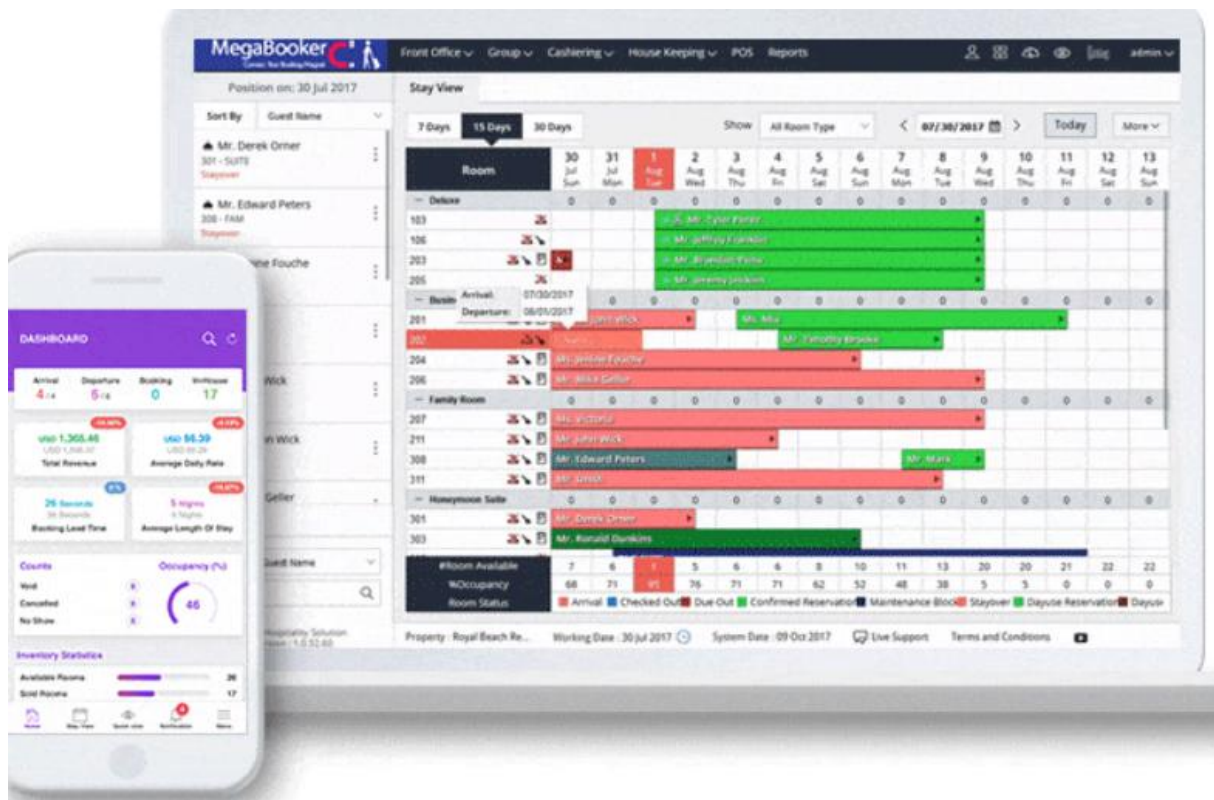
MegaBooker

Front Office Group Cashiering House Keeping POS Reports admin

Position on: 30 Jul 2017

Stay View

Sort By Guest Name

Mr. Derek Orner
301 - SUITE
Stayover

Mr. Edward Peters
308 - FAM
Stayover

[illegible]nne Fouche

Wick

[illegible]n Wick

Geller

Guest Name

7 Days 15 Days 30 Days

Show All Room Type

07/30/2017

Today

More

| Room | 30 Jul Sun | 31 Jul Mon | 1 Aug Tue | 2 Aug Wed | 3 Aug Thu | 4 Aug Fri | 5 Aug Sat | 6 Aug Sun | 7 Aug Mon | 8 Aug Tue | 9 Aug Wed | 10 Aug Thu | 11 Aug Fri | 12 Aug Sat | 13 Aug Sun |
|---|---|---|---|---|---|---|---|---|---|---|---|---|---|---|---|
| − Deluxe | 0 | 0 | 0 | 0 | 0 | 0 | 0 | 0 | 0 | 0 | 0 | 0 | 0 | 0 | 0 |
| 103 | | | | Mr. Tyler Porter | | | | | | | | | | | |
| 106 | | | | Mr. Jeffrey Frankler | | | | | | | | | | | |
| 203 | | | | Mr. Brandon Paine | | | | | | | | | | | |
| 205 | | | | Mr. Jeremy Jackson | | | | | | | | | | | |
| − Busin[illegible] | 0 | 0 | 0 | 0 | 0 | 0 | 0 | 0 | 0 | 0 | 0 | 0 | 0 | 0 | 0 |
| 201 | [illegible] Wick | | | | | Ms. Mia | | | | | | | | | |
| 202 | | | | | | | Mr. Timothy Brooke | | | | | | | | |
| 204 | Ms. Jennie Fouche | | | | | | | | | | | | | | |
| 206 | Ms. Mike Geller | | | | | | | | | | | | | | |
| − Family Room | 0 | 0 | 0 | 0 | 0 | 0 | 0 | 0 | 0 | 0 | 0 | 0 | 0 | 0 | 0 |
| 207 | Ms. Victoria | | | | | | | | | | | | | | |
| 211 | Mr. John Wick | | | | | | | | | | | | | | |
| 308 | Mr. Edward Peters | | | | | | | | Mr. Mark | | | | | | |
| 311 | Mr. Linus | | | | | | | | | | | | | | |
| − Honeymoon Suite | 0 | 0 | 0 | 0 | 0 | 0 | 0 | 0 | 0 | 0 | 0 | 0 | 0 | 0 | 0 |
| 301 | Mr. Derek Orner | | | | | | | | | | | | | | |
| 303 | Mr. Ronald Dunkins | | | | | | | | | | | | | | |
| #Room Available | 7 | 6 | 7 | 5 | 6 | 6 | 8 | 10 | 11 | 13 | 20 | 20 | 21 | 22 | 22 |
| %Occupancy | 68 | 71 | 95 | 76 | 71 | 71 | 62 | 52 | 48 | 38 | 5 | 5 | 0 | 0 | 0 |

Arrival: 07/30/2017
Departure: 08/01/2017

Room Status: Arrival Checked Out Due Out Confirmed Reservation Maintenance Block Stayover Dayuse Reservation Dayuse

Property : Royal Beach Re... Working Date : 30 Jul 2017 System Date : 09 Oct 2017 Live Support Terms and Conditions

Hospitality Solution
Version 1.0.52.60

DASHBOARD

Arrival 4 Departure 5 Booking 0 InHouse 17

USD 1,365.46
Total Revenue

USD 56.39
Average Daily Rate

26 Seconds
Booking Lead Time

5 Nights
Average Length Of Stay

Counts
Void
Cancelled
No Show

Occupancy (%)
46

Inventory Statistics
Available Rooms 26
Sold Rooms 17

Home Stay View Quick view Notification Menu